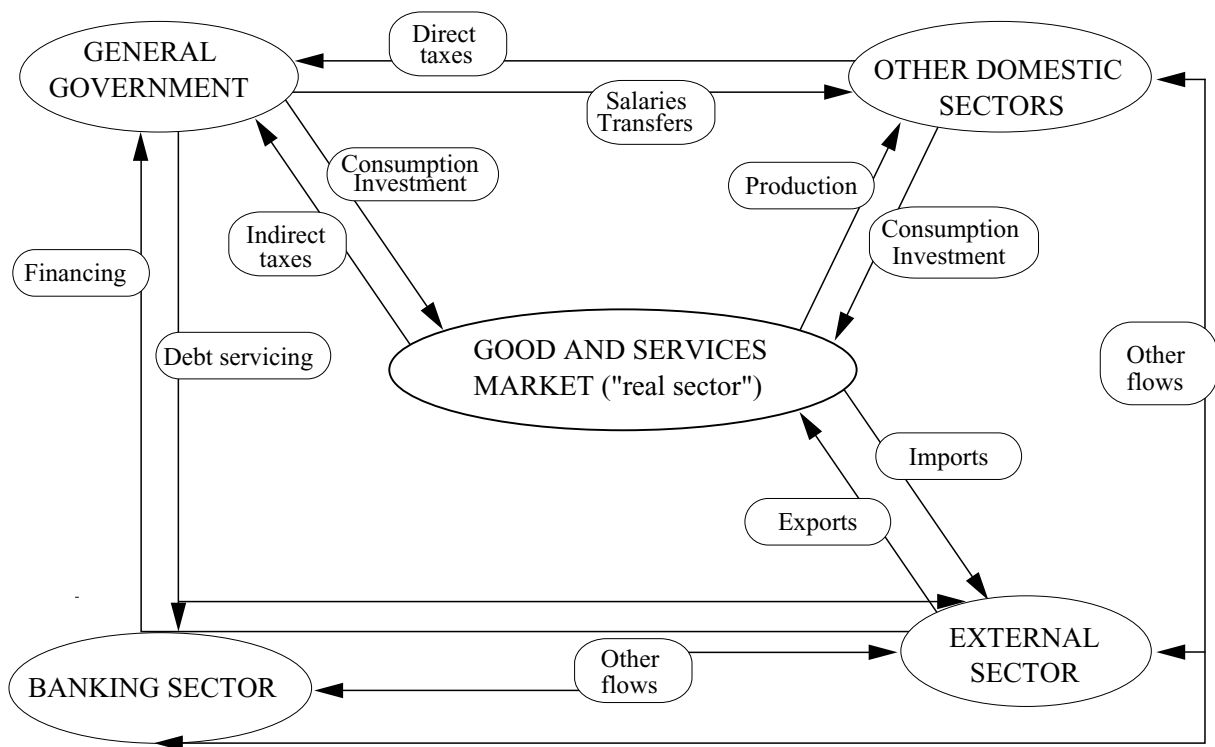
GENERAL GOVERNMENT

Direct taxes

OTHER DOMESTIC SECTORS

Salaries Transfers

Consumption Investment

Production

Indirect taxes

Consumption Investment

Financing

Debt servicing

GOOD AND SERVICES MARKET ("real sector")

Other flows

Imports

Exports

EXTERNAL SECTOR

BANKING SECTOR

Other flows